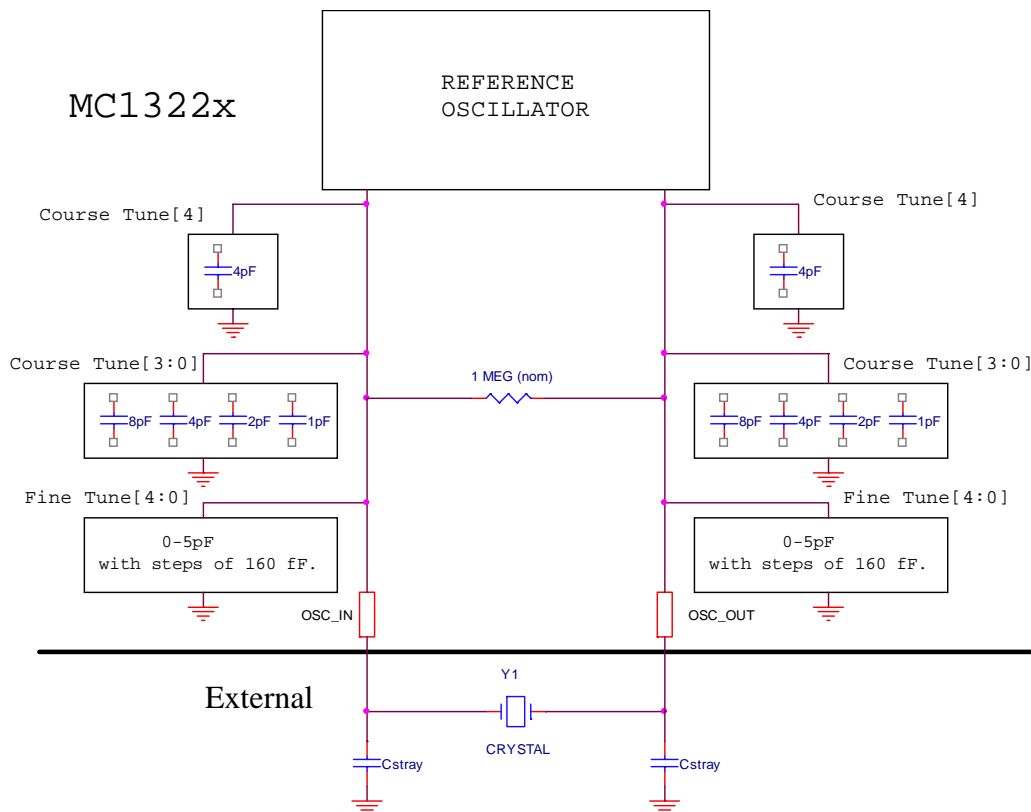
MC1322x

REFERENCE OSCILLATOR

Course Tune[4]

4pF

Course Tune[4]

4pF

Course Tune[3:0]

8pF 4pF 2pF 1pF

1 MEG (nom)

Course Tune[3:0]

8pF 4pF 2pF 1pF

Fine Tune[4:0]

0-5pF with steps of 160 fF.

Fine Tune[4:0]

0-5pF with steps of 160 fF.

OSC_IN

OSC_OUT

External

Y1

CRYSTAL

Cstray

Cstray